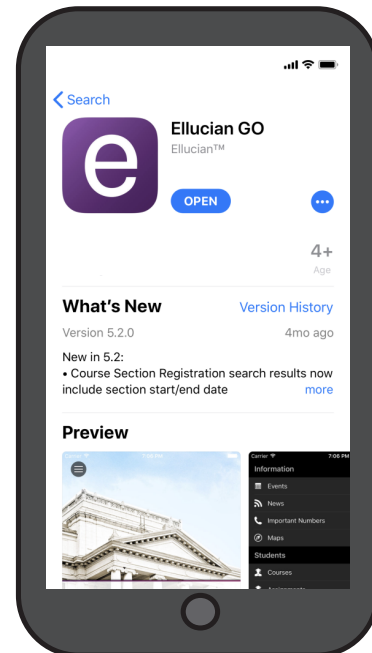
< Search

e

Ellucian GO
Ellucian™

OPEN

•••

4+
Age

What's New
Version History

Version 5.2.0
4mo ago

New in 5.2:
• Course Section Registration search results now include section start/end date
more

Preview

Carrier
7:06 PM

Carrier
7:06 PM
Information
Events
News
Important Numbers
Maps
Students
Courses
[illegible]